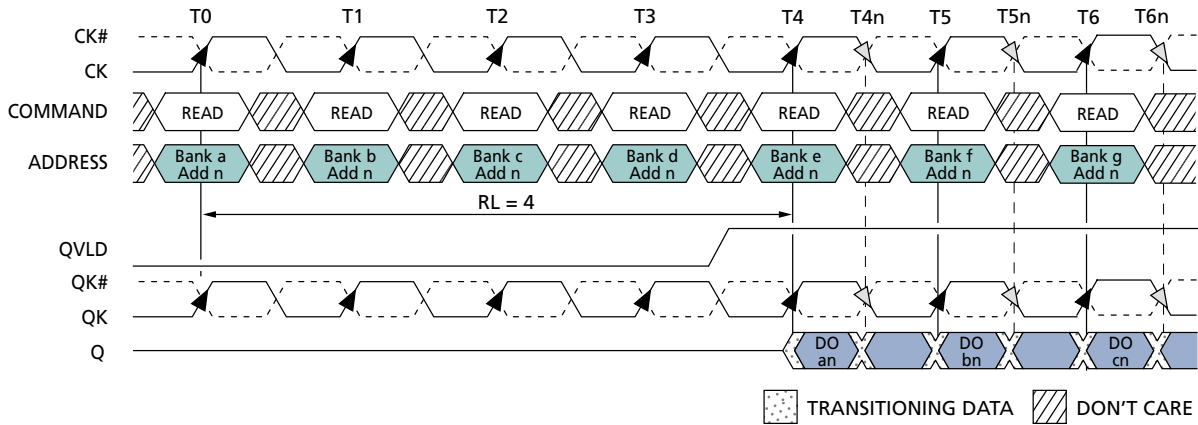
T0 T1 T2 T3 T4 T4n T5 T5n T6 T6n

CK#
CK
COMMAND READ READ READ READ READ READ READ
ADDRESS Bank a Add n Bank b Add n Bank c Add n Bank d Add n Bank e Add n Bank f Add n Bank g Add n

RL = 4

QVLD
QK#
QK
Q DO an DO bn DO cn

TRANSITIONING DATA DON'T CARE